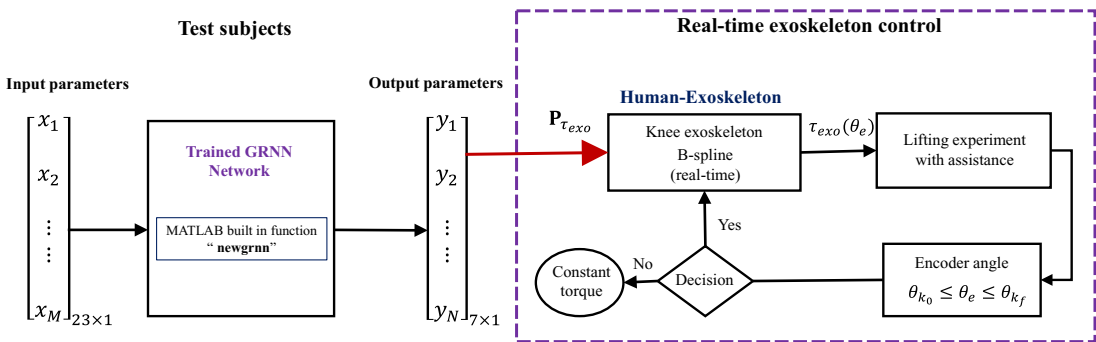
Test subjects

Real-time exoskeleton control

Input parameters

Output parameters

$\begin{bmatrix} x_1 \\ x_2 \\ \vdots \\ \vdots \\ x_M \end{bmatrix}_{23\times1}$

Trained GRNN Network

MATLAB built in function "newgrnn"

$\begin{bmatrix} y_1 \\ y_2 \\ \vdots \\ \vdots \\ y_N \end{bmatrix}_{7\times1}$

$\mathbf{P}_{\tau_{exo}}$

Human-Exoskeleton

Knee exoskeleton B-spline (real-time)

$\tau_{exo}(\theta_e)$

Lifting experiment with assistance

Yes

No

Constant torque

Decision

Encoder angle

$\theta_{k_0} \leq \theta_e \leq \theta_{k_f}$